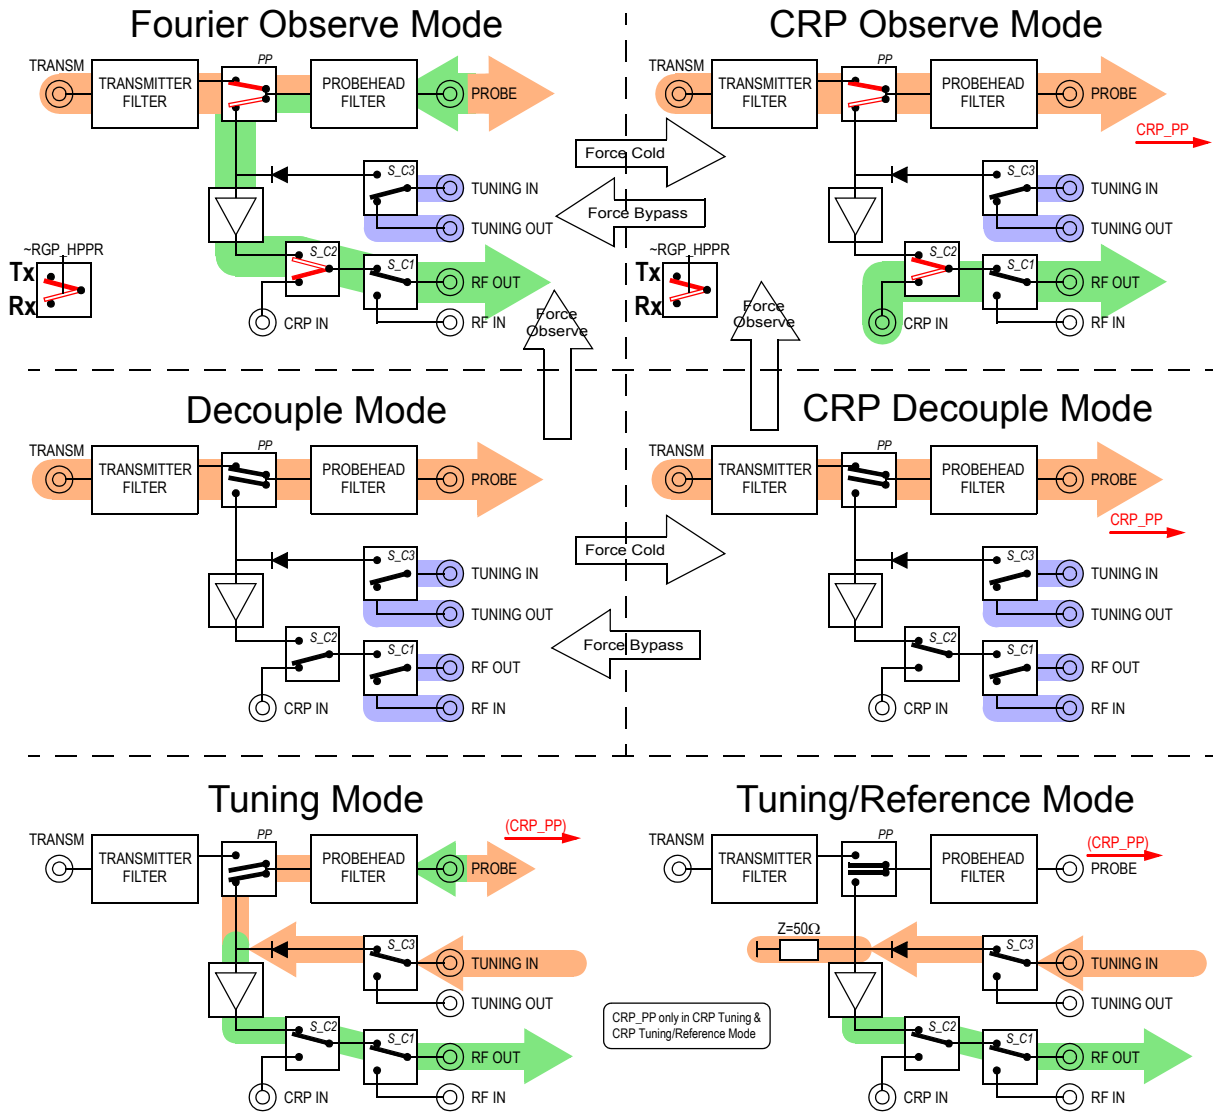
Fourier Observe Mode

TRANSM
TRANSMITTER FILTER
PP
PROBEHEAD FILTER
PROBE
S_C3
TUNING IN
TUNING OUT
~RGP_HPPR
Tx
Rx
S_C2
S_C1
RF OUT
CRP IN
RF IN

CRP Observe Mode

TRANSM
TRANSMITTER FILTER
PP
PROBEHEAD FILTER
PROBE
CRP_PP
S_C3
TUNING IN
TUNING OUT
~RGP_HPPR
Tx
Rx
S_C2
S_C1
RF OUT
CRP IN
RF IN

Force Cold
Force Bypass
Force Observe
Force Observe

Decouple Mode

TRANSM
TRANSMITTER FILTER
PP
PROBEHEAD FILTER
PROBE
S_C3
TUNING IN
TUNING OUT
S_C2
S_C1
RF OUT
CRP IN
RF IN

CRP Decouple Mode

TRANSM
TRANSMITTER FILTER
PP
PROBEHEAD FILTER
PROBE
CRP_PP
S_C3
TUNING IN
TUNING OUT
S_C2
S_C1
RF OUT
CRP IN
RF IN

Force Cold
Force Bypass

Tuning Mode

TRANSM
TRANSMITTER FILTER
PP
PROBEHEAD FILTER
(CRP_PP)
PROBE
S_C3
TUNING IN
TUNING OUT
S_C2
S_C1
RF OUT
CRP IN
RF IN

Tuning/Reference Mode

TRANSM
TRANSMITTER FILTER
PP
PROBEHEAD FILTER
(CRP_PP)
PROBE
Z=50Ω
S_C3
TUNING IN
TUNING OUT
S_C2
S_C1
RF OUT
CRP IN
RF IN

CRP_PP only in CRP Tuning & CRP Tuning/Reference Mode